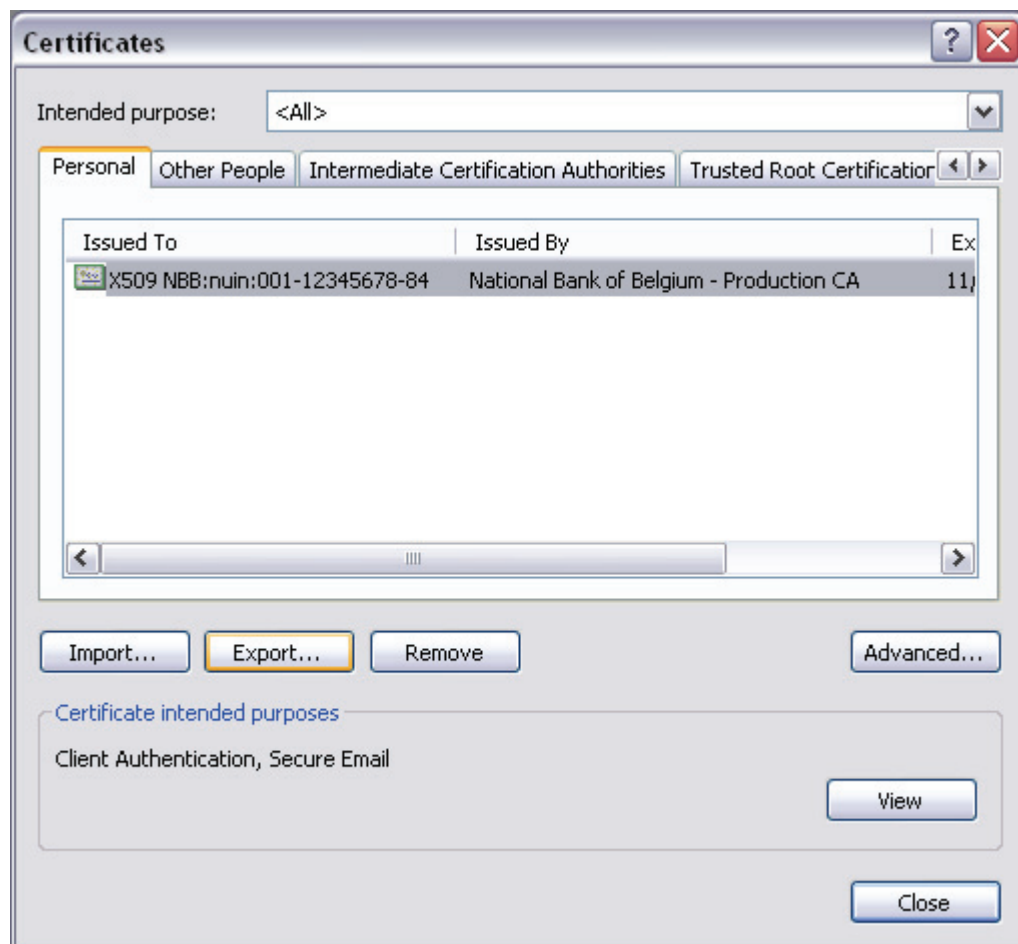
Certificates

Intended purpose: <All>

Personal | Other People | Intermediate Certification Authorities | Trusted Root Certificatior

| Issued To | Issued By | Ex |
|---|---|---|
| X509 NBB:nuin:001-12345678-84 | National Bank of Belgium - Production CA | 11/ |

Import... Export... Remove Advanced...

Certificate intended purposes

Client Authentication, Secure Email

View

Close